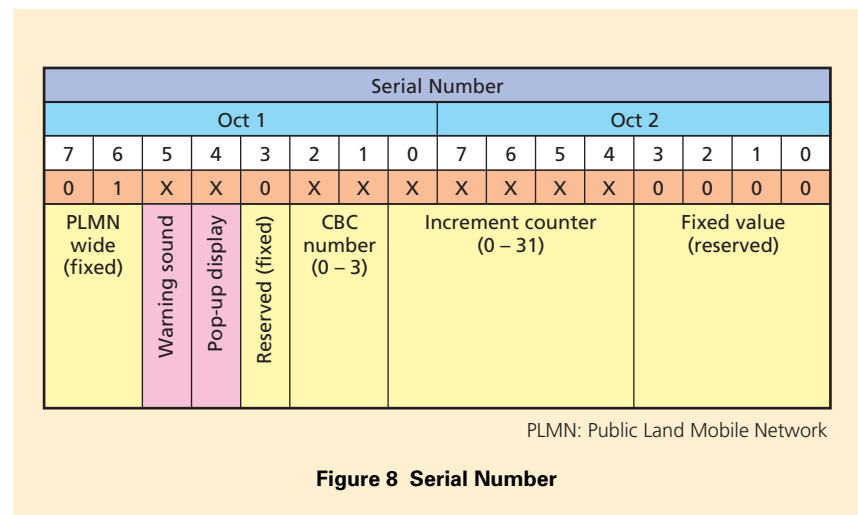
| Serial Number | | | | | | | | | | | | | | | |
|---|---|---|---|---|---|---|---|---|---|---|---|---|---|---|---|
| Oct 1 | | | | | | | | Oct 2 | | | | | | | |
| 7 | 6 | 5 | 4 | 3 | 2 | 1 | 0 | 7 | 6 | 5 | 4 | 3 | 2 | 1 | 0 |
| 0 | 1 | X | X | 0 | X | X | X | X | X | X | X | 0 | 0 | 0 | 0 |
| PLMN wide (fixed) | | Warning sound | Pop-up display | Reserved (fixed) | CBC number (0 – 3) | | Increment counter (0 – 31) | | | | | Fixed value (reserved) | | | |

PLMN: Public Land Mobile Network

**Figure 8 Serial Number**